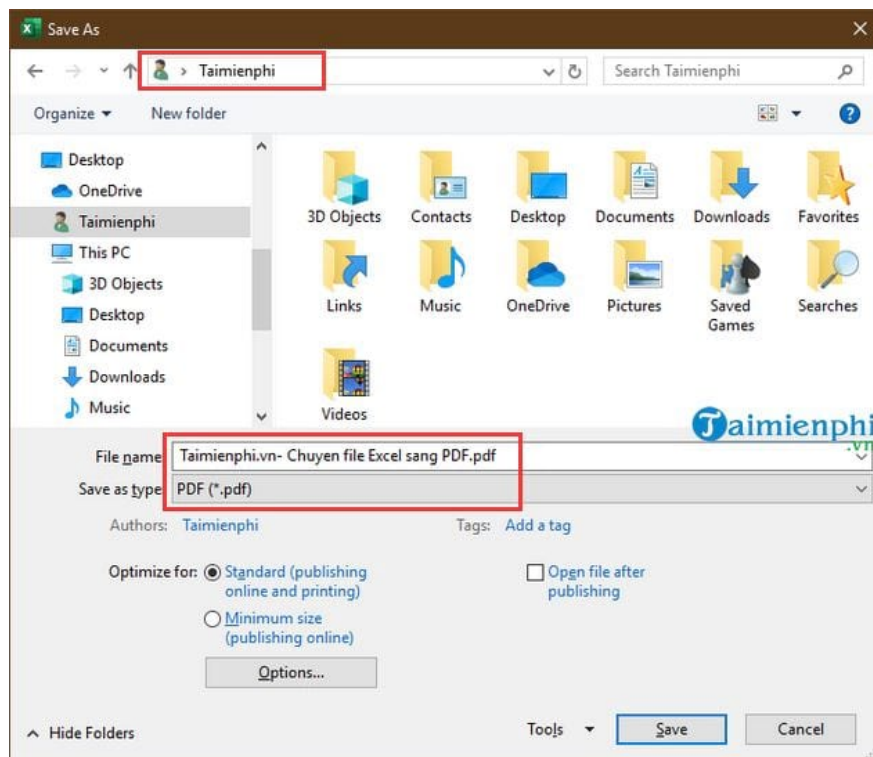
Save As

Taimienphi

Search Taimienphi

Organize ▾ New folder

Desktop
OneDrive
Taimienphi
This PC
3D Objects
Desktop
Documents
Downloads
Music

3D Objects
Contacts
Desktop
Documents
Downloads
Favorites
Links
Music
OneDrive
Pictures
Saved Games
Searches
Videos

Taimienphi.vn

File name: Taimienphi.vn- Chuyen file Excel sang PDF.pdf
Save as type: PDF (*.pdf)

Authors: Taimienphi
Tags: Add a tag

Optimize for: Standard (publishing online and printing)
Minimum size (publishing online)
Open file after publishing

Options...

Hide Folders
Tools
Save
Cancel